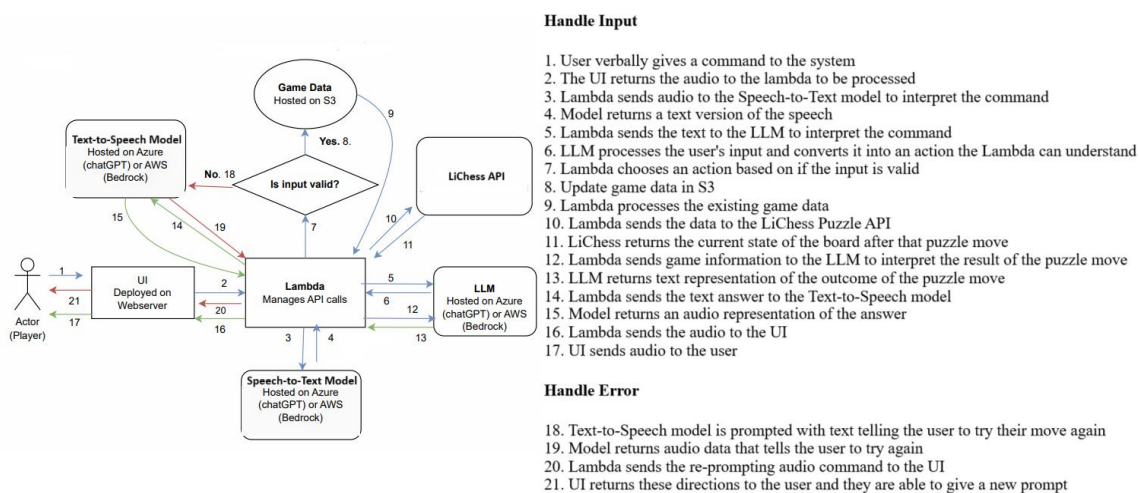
Game Data
Hosted on S3

Text-to-Speech Model
Hosted on Azure (chatGPT) or AWS (Bedrock)

Yes. 8.

9

No. 18

Is input valid?

LiChess API

15

14

19

7

10

11

1

UI
Deployed on Webserver

2

Lambda
Manages API calls

5

6

LLM
Hosted on Azure (chatGPT) or AWS (Bedrock)

21

20

12

17

16

13

Actor
(Player)

3

4

Speech-to-Text Model
Hosted on Azure (chatGPT) or AWS (Bedrock)

Handle Input

1. User verbally gives a command to the system
2. The UI returns the audio to the lambda to be processed
3. Lambda sends audio to the Speech-to-Text model to interpret the command
4. Model returns a text version of the speech
5. Lambda sends the text to the LLM to interpret the command
6. LLM processes the user's input and converts it into an action the Lambda can understand
7. Lambda chooses an action based on if the input is valid
8. Update game data in S3
9. Lambda processes the existing game data
10. Lambda sends the data to the LiChess Puzzle API
11. LiChess returns the current state of the board after that puzzle move
12. Lambda sends game information to the LLM to interpret the result of the puzzle move
13. LLM returns text representation of the outcome of the puzzle move
14. Lambda sends the text answer to the Text-to-Speech model
15. Model returns an audio representation of the answer
16. Lambda sends the audio to the UI
17. UI sends audio to the user

Handle Error

18. Text-to-Speech model is prompted with text telling the user to try their move again
19. Model returns audio data that tells the user to try again
20. Lambda sends the re-prompting audio command to the UI
21. UI returns these directions to the user and they are able to give a new prompt